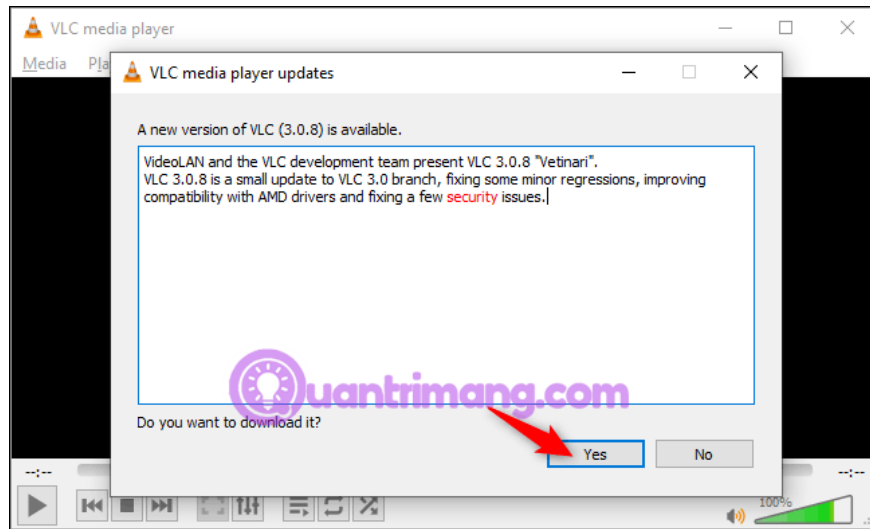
VLC media player

Media Pla

VLC media player updates

A new version of VLC (3.0.8) is available.

VideoLAN and the VLC development team present VLC 3.0.8 "Vetinari".
VLC 3.0.8 is a small update to VLC 3.0 branch, fixing some minor regressions, improving compatibility with AMD drivers and fixing a few security issues.

uantrimang.com

Do you want to download it?

Yes

No

--:--

--:--

100%